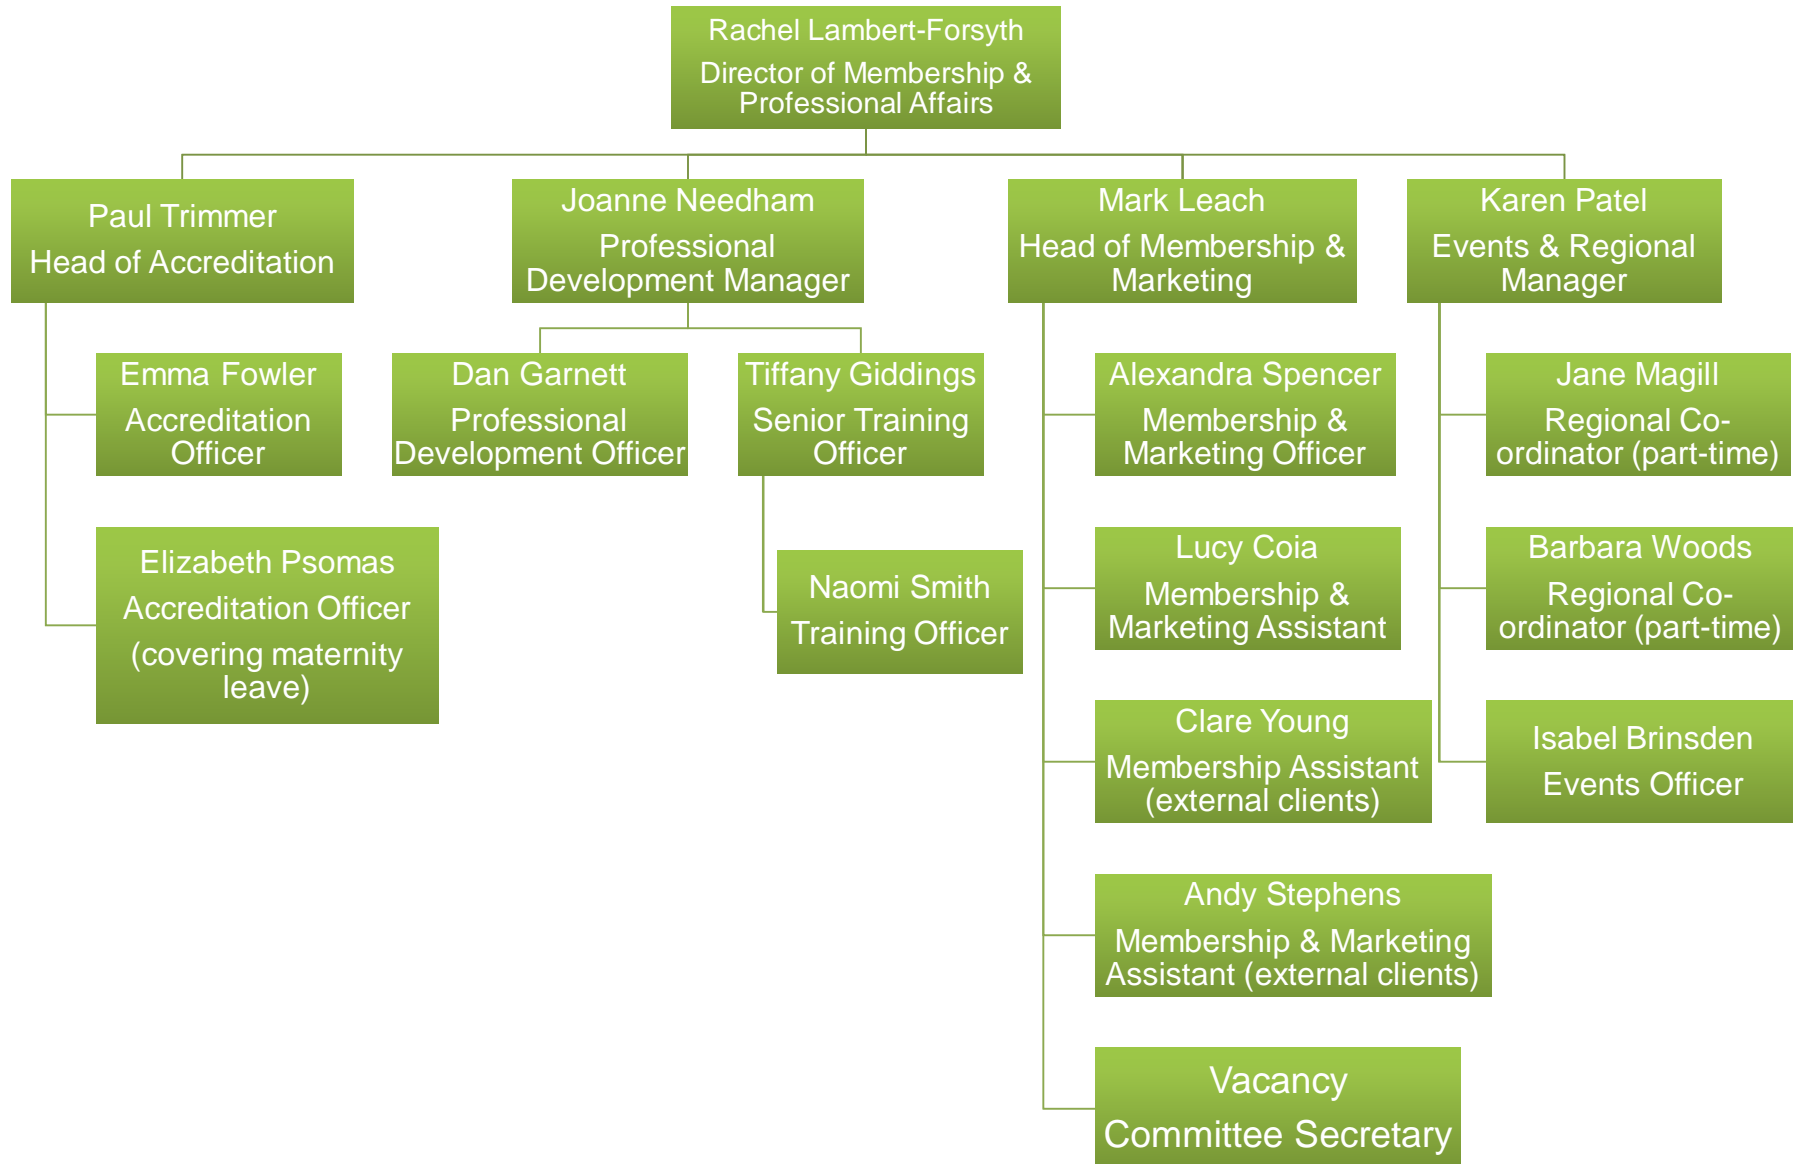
Rachel Lambert-Forsyth
Director of Membership & Professional Affairs

Paul Trimmer
Head of Accreditation

Emma Fowler
Accreditation Officer

Elizabeth Psomas
Accreditation Officer (covering maternity leave)

Joanne Needham
Professional Development Manager

Dan Garnett
Professional Development Officer

Tiffany Giddings
Senior Training Officer

Naomi Smith
Training Officer

Mark Leach
Head of Membership & Marketing

Alexandra Spencer
Membership & Marketing Officer

Lucy Coia
Membership & Marketing Assistant

Clare Young
Membership Assistant (external clients)

Andy Stephens
Membership & Marketing Assistant (external clients)

Vacancy
Committee Secretary

Karen Patel
Events & Regional Manager

Jane Magill
Regional Co-ordinator (part-time)

Barbara Woods
Regional Co-ordinator (part-time)

Isabel Brinsden
Events Officer